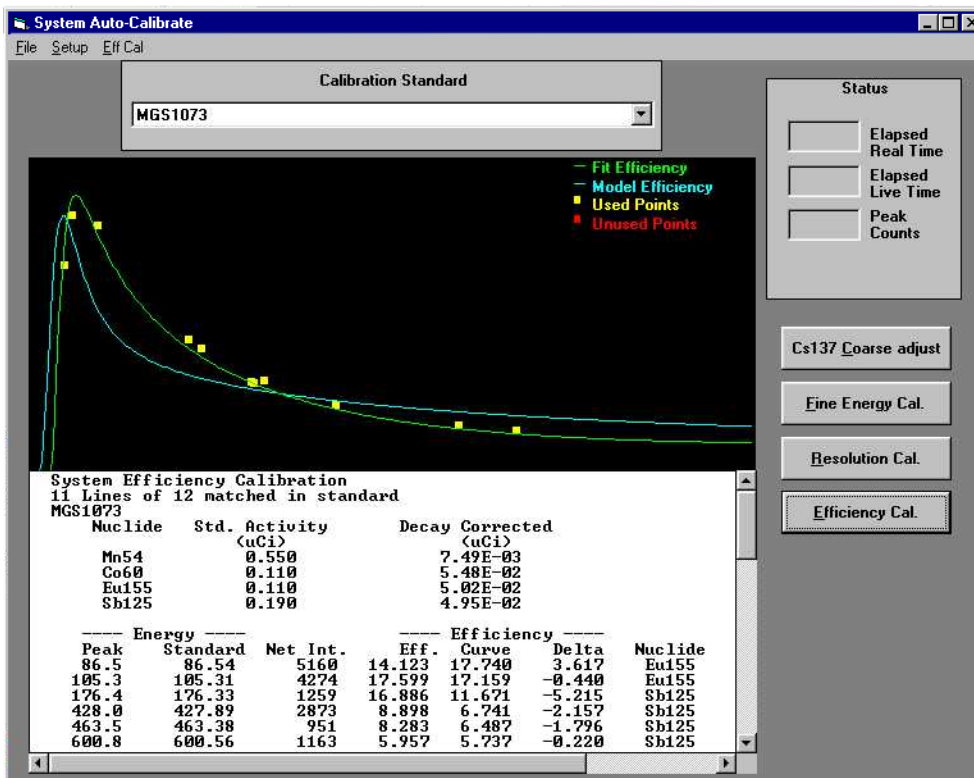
System Auto-Calibrate

File Setup Eff Cal

Calibration Standard

MGS1073

Fit Efficiency
Model Efficiency
Used Points
Unused Points

Status

Elapsed Real Time

Elapsed Live Time

Peak Counts

Cs137 Coarse adjust

Fine Energy Cal.

Resolution Cal.

Efficiency Cal.

System Efficiency Calibration
11 Lines of 12 matched in standard
MGS1073

| Nuclide | Std. Activity (uCi) | Decay Corrected (uCi) |
|---|---|---|
| Mn54 | 0.550 | 7.49E-03 |
| Co60 | 0.110 | 5.48E-02 |
| Eu155 | 0.110 | 5.02E-02 |
| Sb125 | 0.190 | 4.95E-02 |

---- Energy ---- ---- Efficiency ----

| Peak | Standard | Net Int. | Eff. | Curve | Delta | Nuclide |
|---|---|---|---|---|---|---|
| 86.5 | 86.54 | 5160 | 14.123 | 17.740 | 3.617 | Eu155 |
| 105.3 | 105.31 | 4274 | 17.599 | 17.159 | -0.440 | Eu155 |
| 176.4 | 176.33 | 1259 | 16.886 | 11.671 | -5.215 | Sb125 |
| 428.0 | 427.89 | 2873 | 8.898 | 6.741 | -2.157 | Sb125 |
| 463.5 | 463.38 | 951 | 8.283 | 6.487 | -1.796 | Sb125 |
| 600.8 | 600.56 | 1163 | 5.957 | 5.737 | -0.220 | Sb125 |